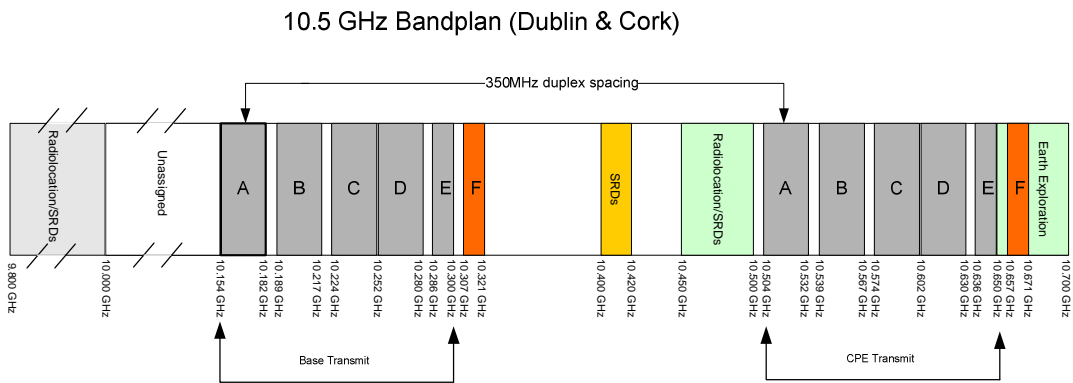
10.5 GHz Bandplan (Dublin & Cork)

350MHz duplex spacing

Radiolocation/SRDs

Unassigned

A

B

C

D

E

F

SRDs

Radiolocation/SRDs

A

B

C

D

E

F

Earth Exploration

9.800 GHz

10.000 GHz

10.154 GHz

10.182 GHz

10.189 GHz

10.217 GHz

10.224 GHz

10.252 GHz

10.280 GHz

10.286 GHz

10.300 GHz

10.307 GHz

10.321 GHz

10.400 GHz

10.420 GHz

10.450 GHz

10.500 GHz

10.504 GHz

10.532 GHz

10.539 GHz

10.567 GHz

10.574 GHz

10.602 GHz

10.630 GHz

10.636 GHz

10.650 GHz

10.657 GHz

10.671 GHz

10.700 GHz

Base Transmit

CPE Transmit